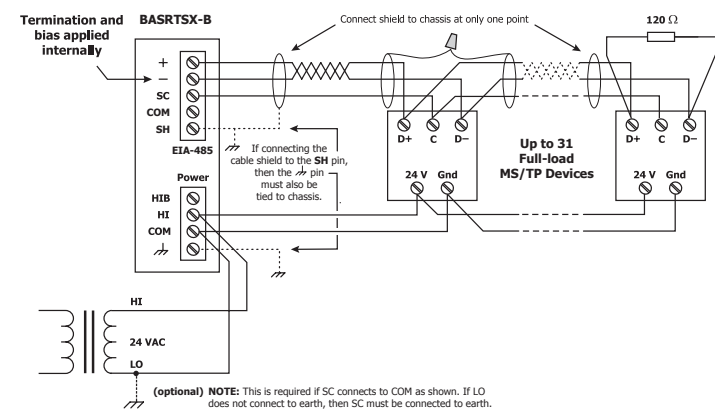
Termination and bias applied internally

BASRTSX-B

Connect shield to chassis at only one point

120 Ω

+
−
SC
COM
SH

EIA-485

D+ C D−

Up to 31 Full-load MS/TP Devices

D+ C D−

If connecting the cable shield to the SH pin, then the ⏚ pin must also be tied to chassis.

Power

HIB
HI
COM
⏚

24 V Gnd

24 V Gnd

HI

24 VAC

LO

(optional) NOTE: This is required if SC connects to COM as shown. If LO does not connect to earth, then SC must be connected to earth.